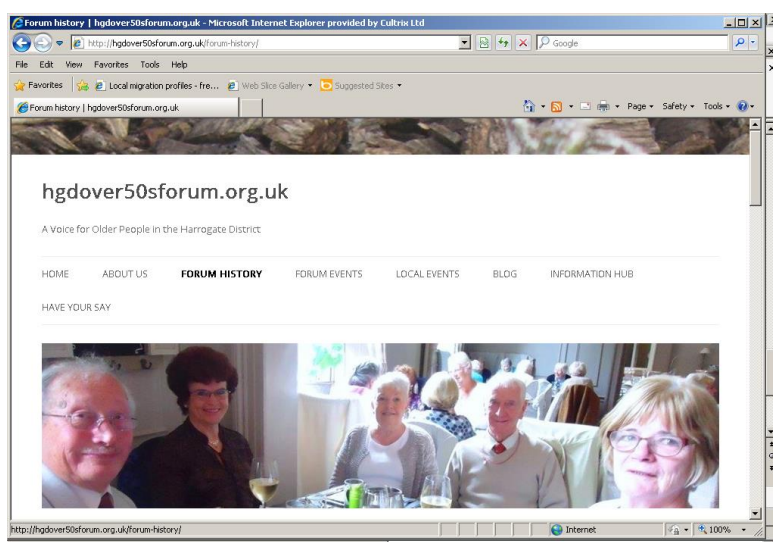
Forum history | hgdover50sforum.org.uk - Microsoft Internet Explorer provided by Cultrix Ltd

http://hgdover50sforum.org.uk/forum-history/

Google

File Edit View Favorites Tools Help

Favorites

Local migration profiles - fre...

Web Slice Gallery

Suggested Sites

Forum history | hgdover50sforum.org.uk

Page ▾ Safety ▾ Tools ▾

hgdover50sforum.org.uk

A Voice for Older People in the Harrogate District

HOME ABOUT US FORUM HISTORY FORUM EVENTS LOCAL EVENTS BLOG INFORMATION HUB

HAVE YOUR SAY

http://hgdover50sforum.org.uk/forum-history/

Internet

100%